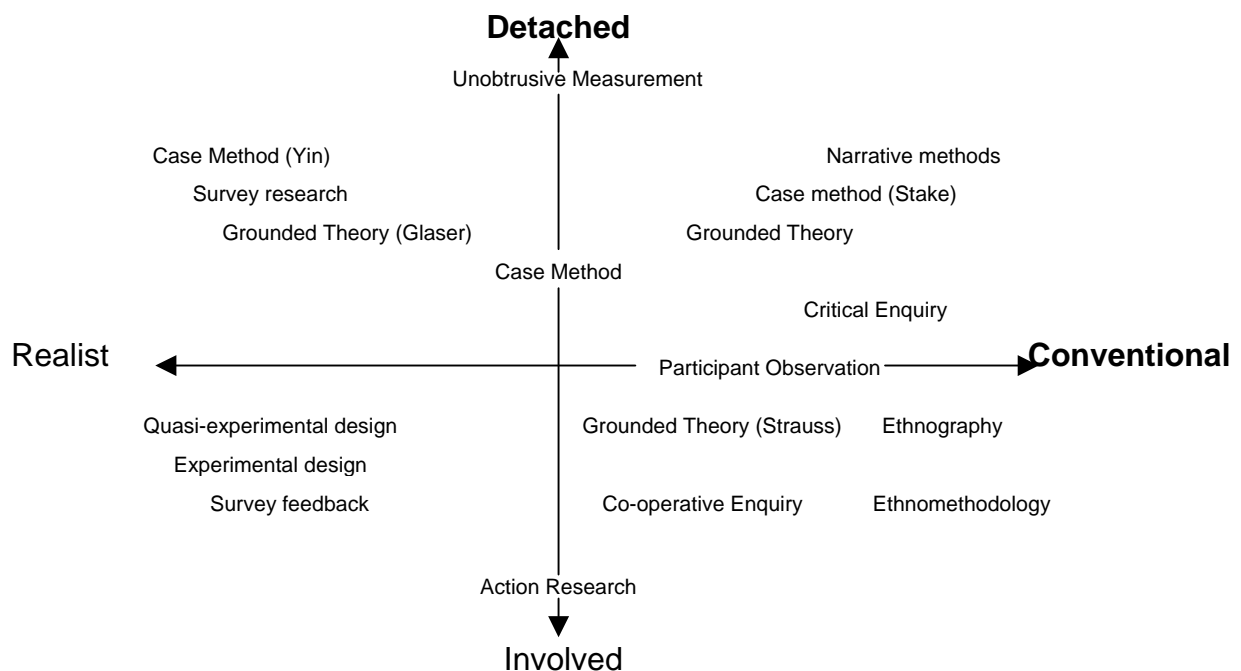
Detached

Unobtrusive Measurement

Case Method (Yin)

Survey research

Grounded Theory (Glaser)

Narrative methods

Case method (Stake)

Grounded Theory

Case Method

Critical Enquiry

Realist

Participant Observation

Conventional

Quasi-experimental design

Experimental design

Survey feedback

Grounded Theory (Strauss)

Ethnography

Co-operative Enquiry

Ethnomethodology

Action Research

Involved